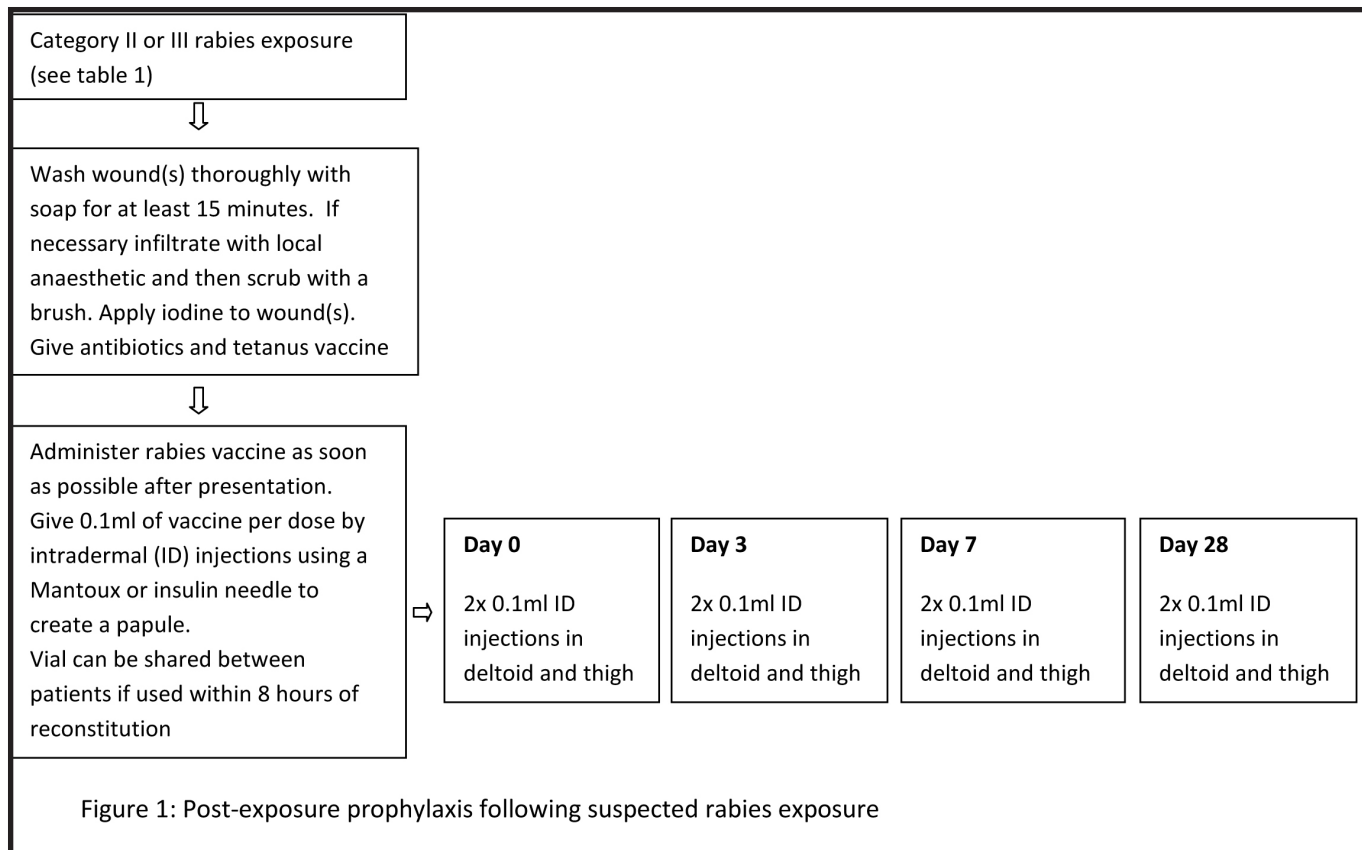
Category II or III rabies exposure (see table 1)

Wash wound(s) thoroughly with soap for at least 15 minutes. If necessary infiltrate with local anaesthetic and then scrub with a brush. Apply iodine to wound(s). Give antibiotics and tetanus vaccine

Administer rabies vaccine as soon as possible after presentation. Give 0.1ml of vaccine per dose by intradermal (ID) injections using a Mantoux or insulin needle to create a papule.
Vial can be shared between patients if used within 8 hours of reconstitution

Day 0

2x 0.1ml ID injections in deltoid and thigh

Day 3

2x 0.1ml ID injections in deltoid and thigh

Day 7

2x 0.1ml ID injections in deltoid and thigh

Day 28

2x 0.1ml ID injections in deltoid and thigh

Figure 1: Post-exposure prophylaxis following suspected rabies exposure